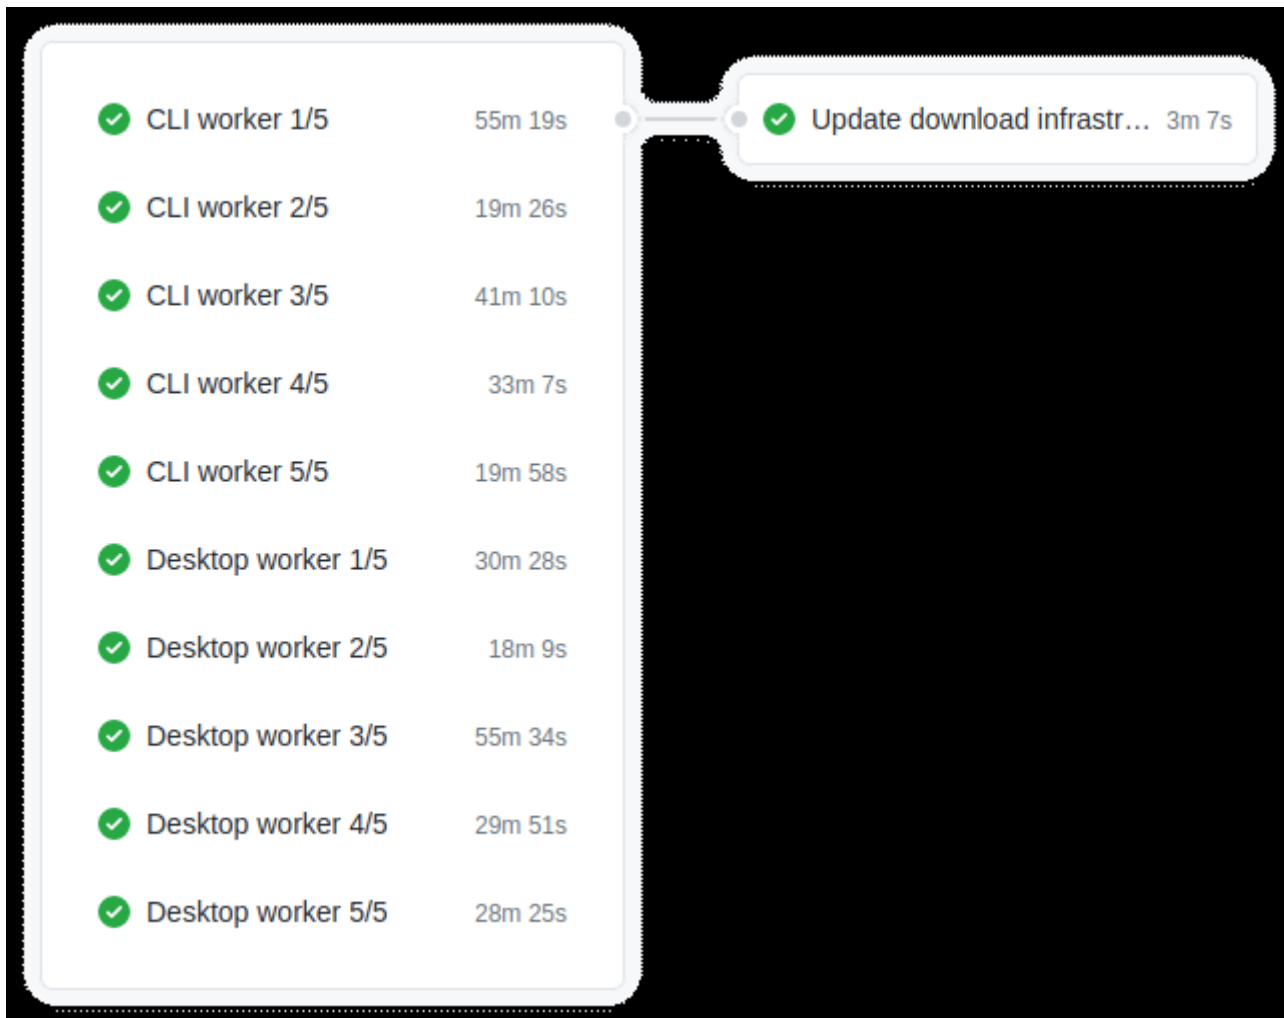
CLI worker 1/5 55m 19s

CLI worker 2/5 19m 26s

CLI worker 3/5 41m 10s

CLI worker 4/5 33m 7s

CLI worker 5/5 19m 58s

Desktop worker 1/5 30m 28s

Desktop worker 2/5 18m 9s

Desktop worker 3/5 55m 34s

Desktop worker 4/5 29m 51s

Desktop worker 5/5 28m 25s

Update download infrastr… 3m 7s